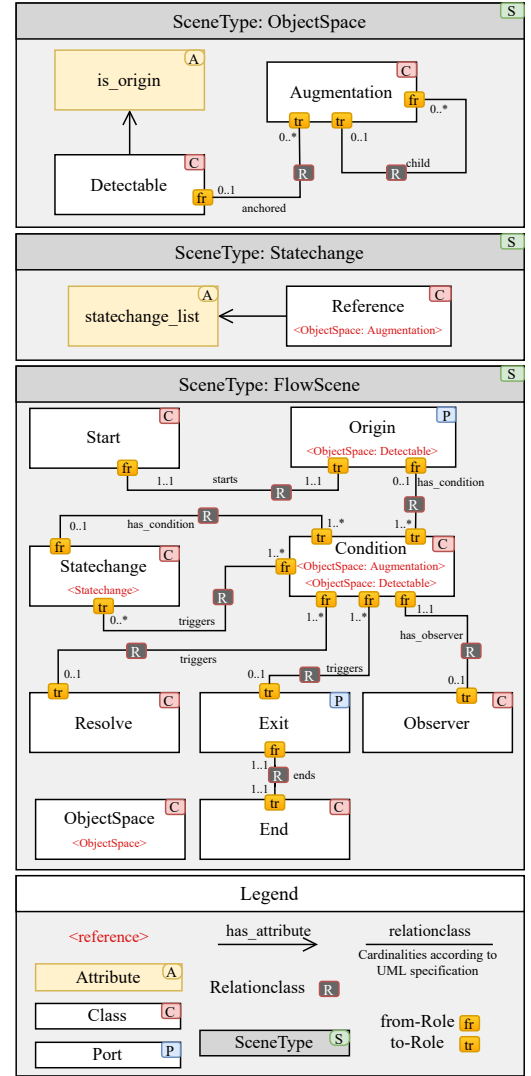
SceneType: ObjectSpace S

is_origin A

Augmentation C

Detectable C

fr tr tr fr

0..* 0..1 0..* 0..1

R R

child

anchored

SceneType: Statechange S

statechange_list A

Reference C
<ObjectSpace: Augmentation>

SceneType: FlowScene S

Start C

Origin P
<ObjectSpace: Detectable>

fr tr fr

1..1 starts 1..1 R

0..1 has_condition

R

0..1 has_condition R 1..*

1..*

Statechange C
<Statechange>

Condition C
<ObjectSpace: Augmentation>
<ObjectSpace: Detectable>

1..* fr

R

tr 0..* triggers

fr fr fr

1..* 1..* 1..1

R triggers

has_observer

R

0..1 0..1 R triggers 0..1

tr tr tr

Resolve C

Exit P

Observer C

fr

1..1 R ends
1..1

tr

ObjectSpace C
<ObjectSpace>

End C

Legend

<reference>

has_attribute

relationclass

Cardinalities according to UML specification

Attribute A

Relationclass R

Class C

from-Role fr

to-Role tr

Port P

SceneType S